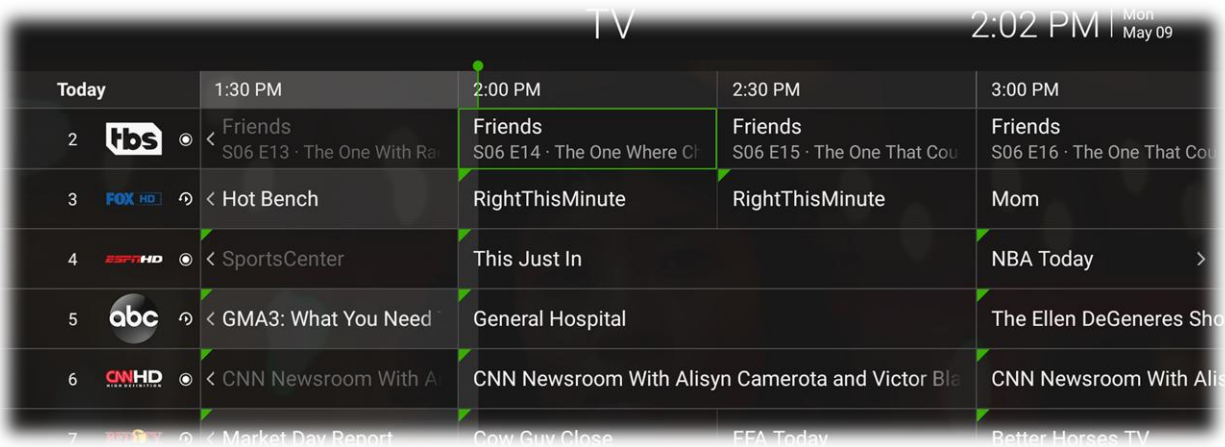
TV

2:02 PM | Mon May 09

| Today | 1:30 PM | 2:00 PM | 2:30 PM | 3:00 PM |
|---|---|---|---|---|
| 2 tbs | < Friends S06 E13 · The One With Ra | Friends S06 E14 · The One Where Ch | Friends S06 E15 · The One That Cou | Friends S06 E16 · The One That Cou |
| 3 FOX HD | < Hot Bench | RightThisMinute | RightThisMinute | Mom |
| 4 ESPN HD | < SportsCenter | This Just In | | NBA Today > |
| 5 abc | < GMA3: What You Need | General Hospital | | The Ellen DeGeneres Sho |
| 6 CNN HD | < CNN Newsroom With A | CNN Newsroom With Alisyn Camerota and Victor Bla | | CNN Newsroom With Alis |
| 7 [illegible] | < Market Day Report | Cow Guy Close | FFA Today | Better Horses TV |